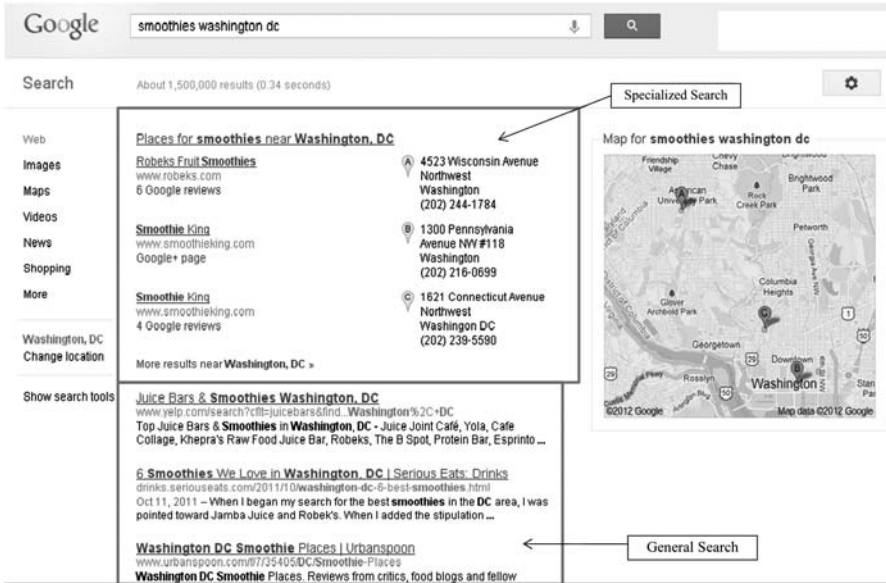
Google smoothies washington dc

Search

About 1,500,000 results (0.34 seconds)

Specialized Search

Web
Images
Maps
Videos
News
Shopping
More

Washington, DC
Change location

Show search tools

Places for smoothies near Washington, DC

Robeks Fruit Smoothies
www.robeks.com
6 Google reviews

A 4523 Wisconsin Avenue Northwest Washington (202) 244-1784

Smoothie King
www.smoothieking.com
Google+ page

B 1300 Pennsylvania Avenue NW #118 Washington (202) 216-0699

Smoothie King
www.smoothieking.com
4 Google reviews

C 1621 Connecticut Avenue Northwest Washington DC (202) 239-5590

More results near Washington, DC »

Map for smoothies washington dc

Friendship Village
Chevy Chase
Brightwood
Brightwood Park
American University Park
Rock Creek Park
Petworth
Columbia Heights
Glover Archbold Park
Georgetown
Downtown
Rosslyn
Washington
©2012 Google
Map data ©2012 Google

Juice Bars & Smoothies Washington, DC
www.yelp.com/search?cflt=juicebars&find...Washington%2C+DC
Top Juice Bars & Smoothies in Washington, DC - Juice Joint Café, Yola, Cafe Collage, Khepra's Raw Food Juice Bar, Robeks, The B Spot, Protein Bar, Esprinto ...

6 Smoothies We Love in Washington, DC | Serious Eats: Drinks
drinks.seriouseats.com/2011/10/washington-dc-6-best-smoothies.html
Oct 11, 2011 – When I began my search for the best smoothies in the DC area, I was pointed toward Jamba Juice and Robek's. When I added the stipulation ...

Washington DC Smoothie Places | Urbanspoon
www.urbanspoon.com/f/7/35405/DC/Smoothie-Places
Washington DC Smoothie Places. Reviews from critics, food blogs and fellow

General Search